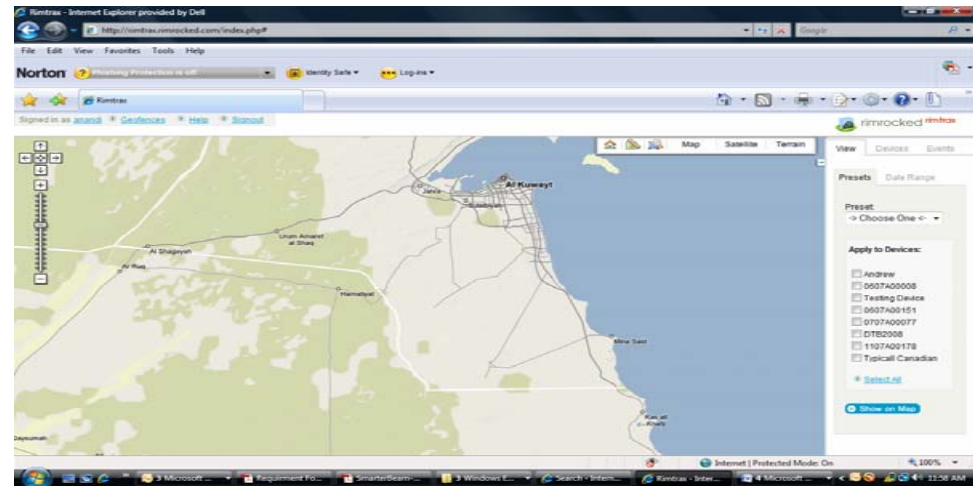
Rimtrax - Internet Explorer provided by Dell

http://rimtrax.rimrocked.com/index.php#

Google

File Edit View Favorites Tools Help

Norton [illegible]

Identity Safe ▾

Log-ins ▾

Rimtrax

Signed in as anandi • Geofences • Help • Signout

rimrocked rimtrax

Map Satellite Terrain

Al Kuwayt

Jahra

Umm Amarat al Shaq

Al Shagayah

Al Ruq

Hamaliyat

Mina Saud

Ras al Khafji

Daysumah

View Devices Events

Presets Date Range

Preset:
-> Choose One <- ▾

Apply to Devices:

Andrew
0507A00008
Testing Device
0507A00151
0707A00077
DTB2008
1107A00178
Typicall Canadian

Select All

Show on Map

Internet | Protected Mode: On

100%

3 Microsoft ...

Requirement Fo...

SmarterBeam-...

3 Windows E...

Search - Intern...

Rimtrax - Inter...

4 Microsoft ...

11:58 AM